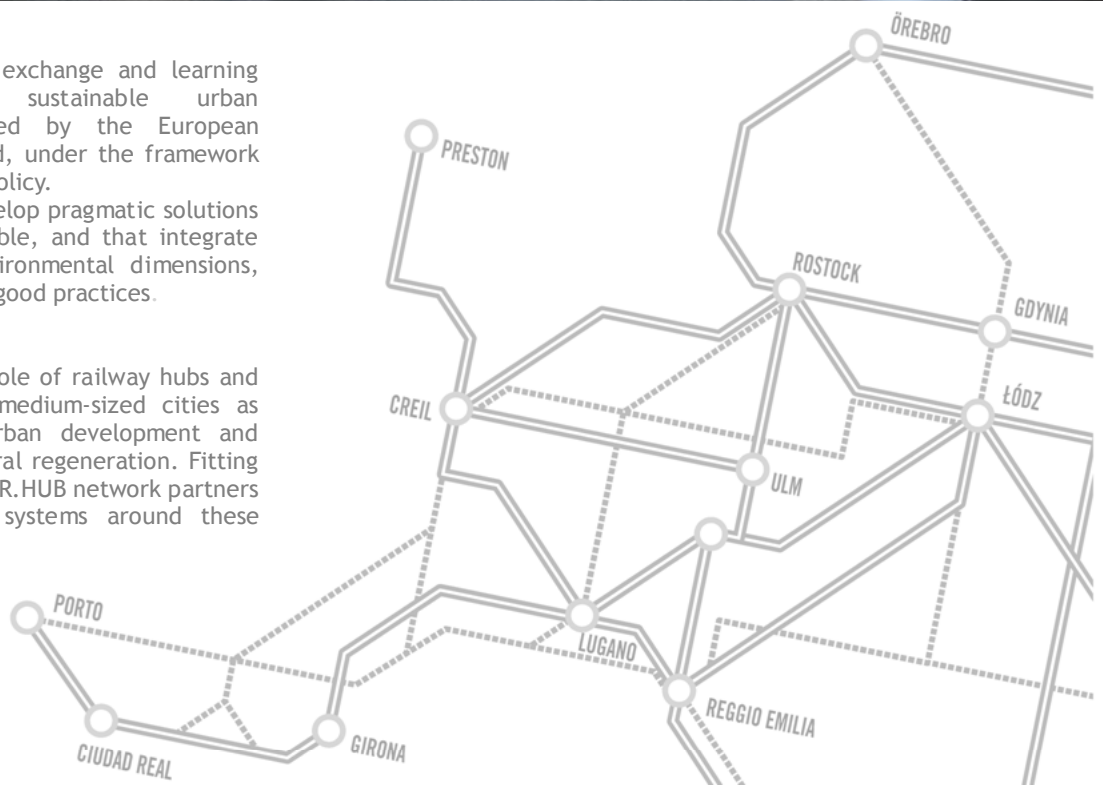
exchange and learning sustainable urban ed by the European d, under the framework olicy.

elop pragmatic solutions ble, and that integrate ironmental dimensions, good practices.

ole of railway hubs and medium-sized cities as rban development and ral regeneration. Fitting R.HUB network partners systems around these

ÖREBRO

PRESTON

ROSTOCK

GDYNIA

ŁÓDZ

CREIL

ULM

PORTO

LUGANO

REGGIO EMILIA

GIRONA

CIUDAD REAL